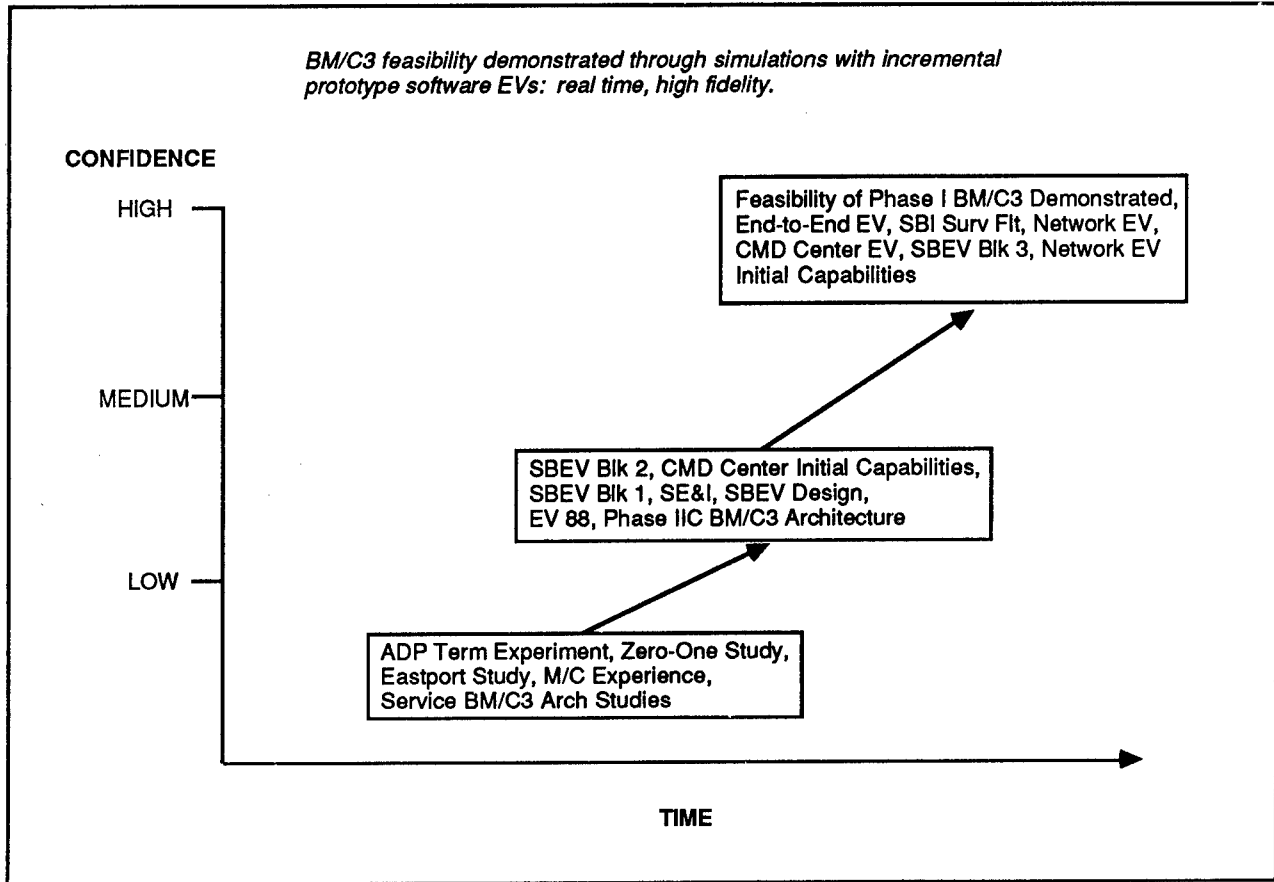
BM/C3 feasibility demonstrated through simulations with incremental prototype software EVs: real time, high fidelity.

CONFIDENCE

HIGH

MEDIUM

LOW

Feasibility of Phase I BM/C3 Demonstrated, End-to-End EV, SBI Surv Flt, Network EV, CMD Center EV, SBEV Blk 3, Network EV Initial Capabilities

SBEV Blk 2, CMD Center Initial Capabilities, SBEV Blk 1, SE&I, SBEV Design, EV 88, Phase IIC BM/C3 Architecture

ADP Term Experiment, Zero-One Study, Eastport Study, M/C Experience, Service BM/C3 Arch Studies

TIME